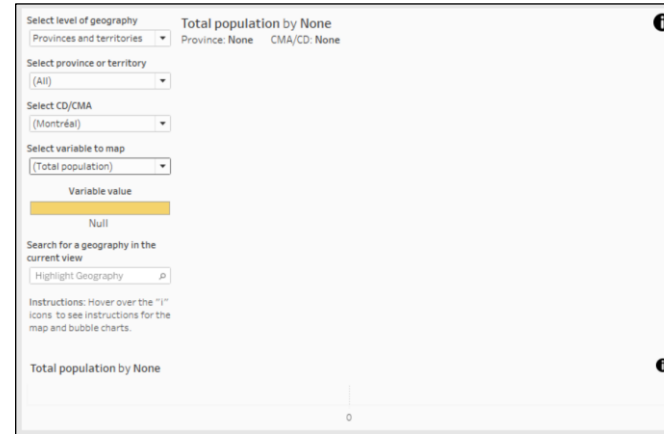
Select level of geography
Provinces and territories

Select province or territory
(All)

Select CD/CMA
(Montréal)

Select variable to map
(Total population)

Variable value

Null

Search for a geography in the current view
Highlight Geography

Instructions: Hover over the "i" icons to see instructions for the map and bubble charts.

Total population by None
Province: None CMA/CD: None

Total population by None

0